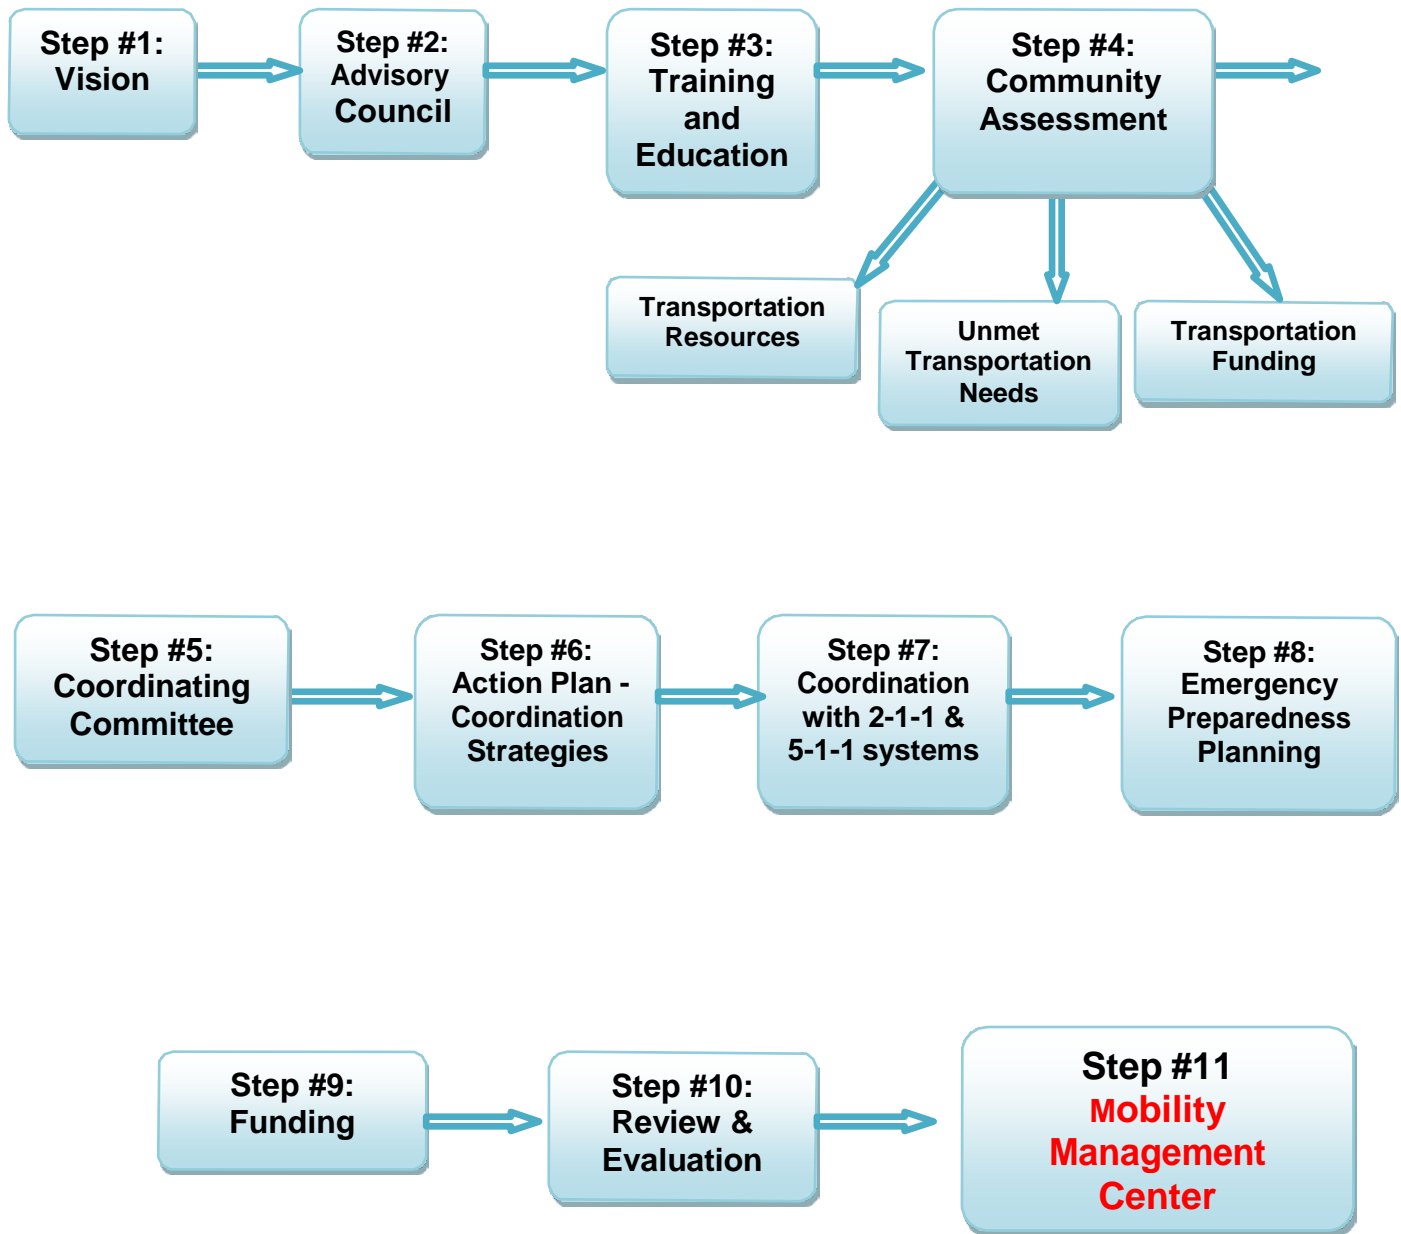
Step #1: Vision

Step #2: Advisory Council

Step #3: Training and Education

Step #4: Community Assessment

Transportation Resources

Unmet Transportation Needs

Transportation Funding

Step #5: Coordinating Committee

Step #6: Action Plan - Coordination Strategies

Step #7: Coordination with 2-1-1 & 5-1-1 systems

Step #8: Emergency Preparedness Planning

Step #9: Funding

Step #10: Review & Evaluation

Step #11 Mobility Management Center